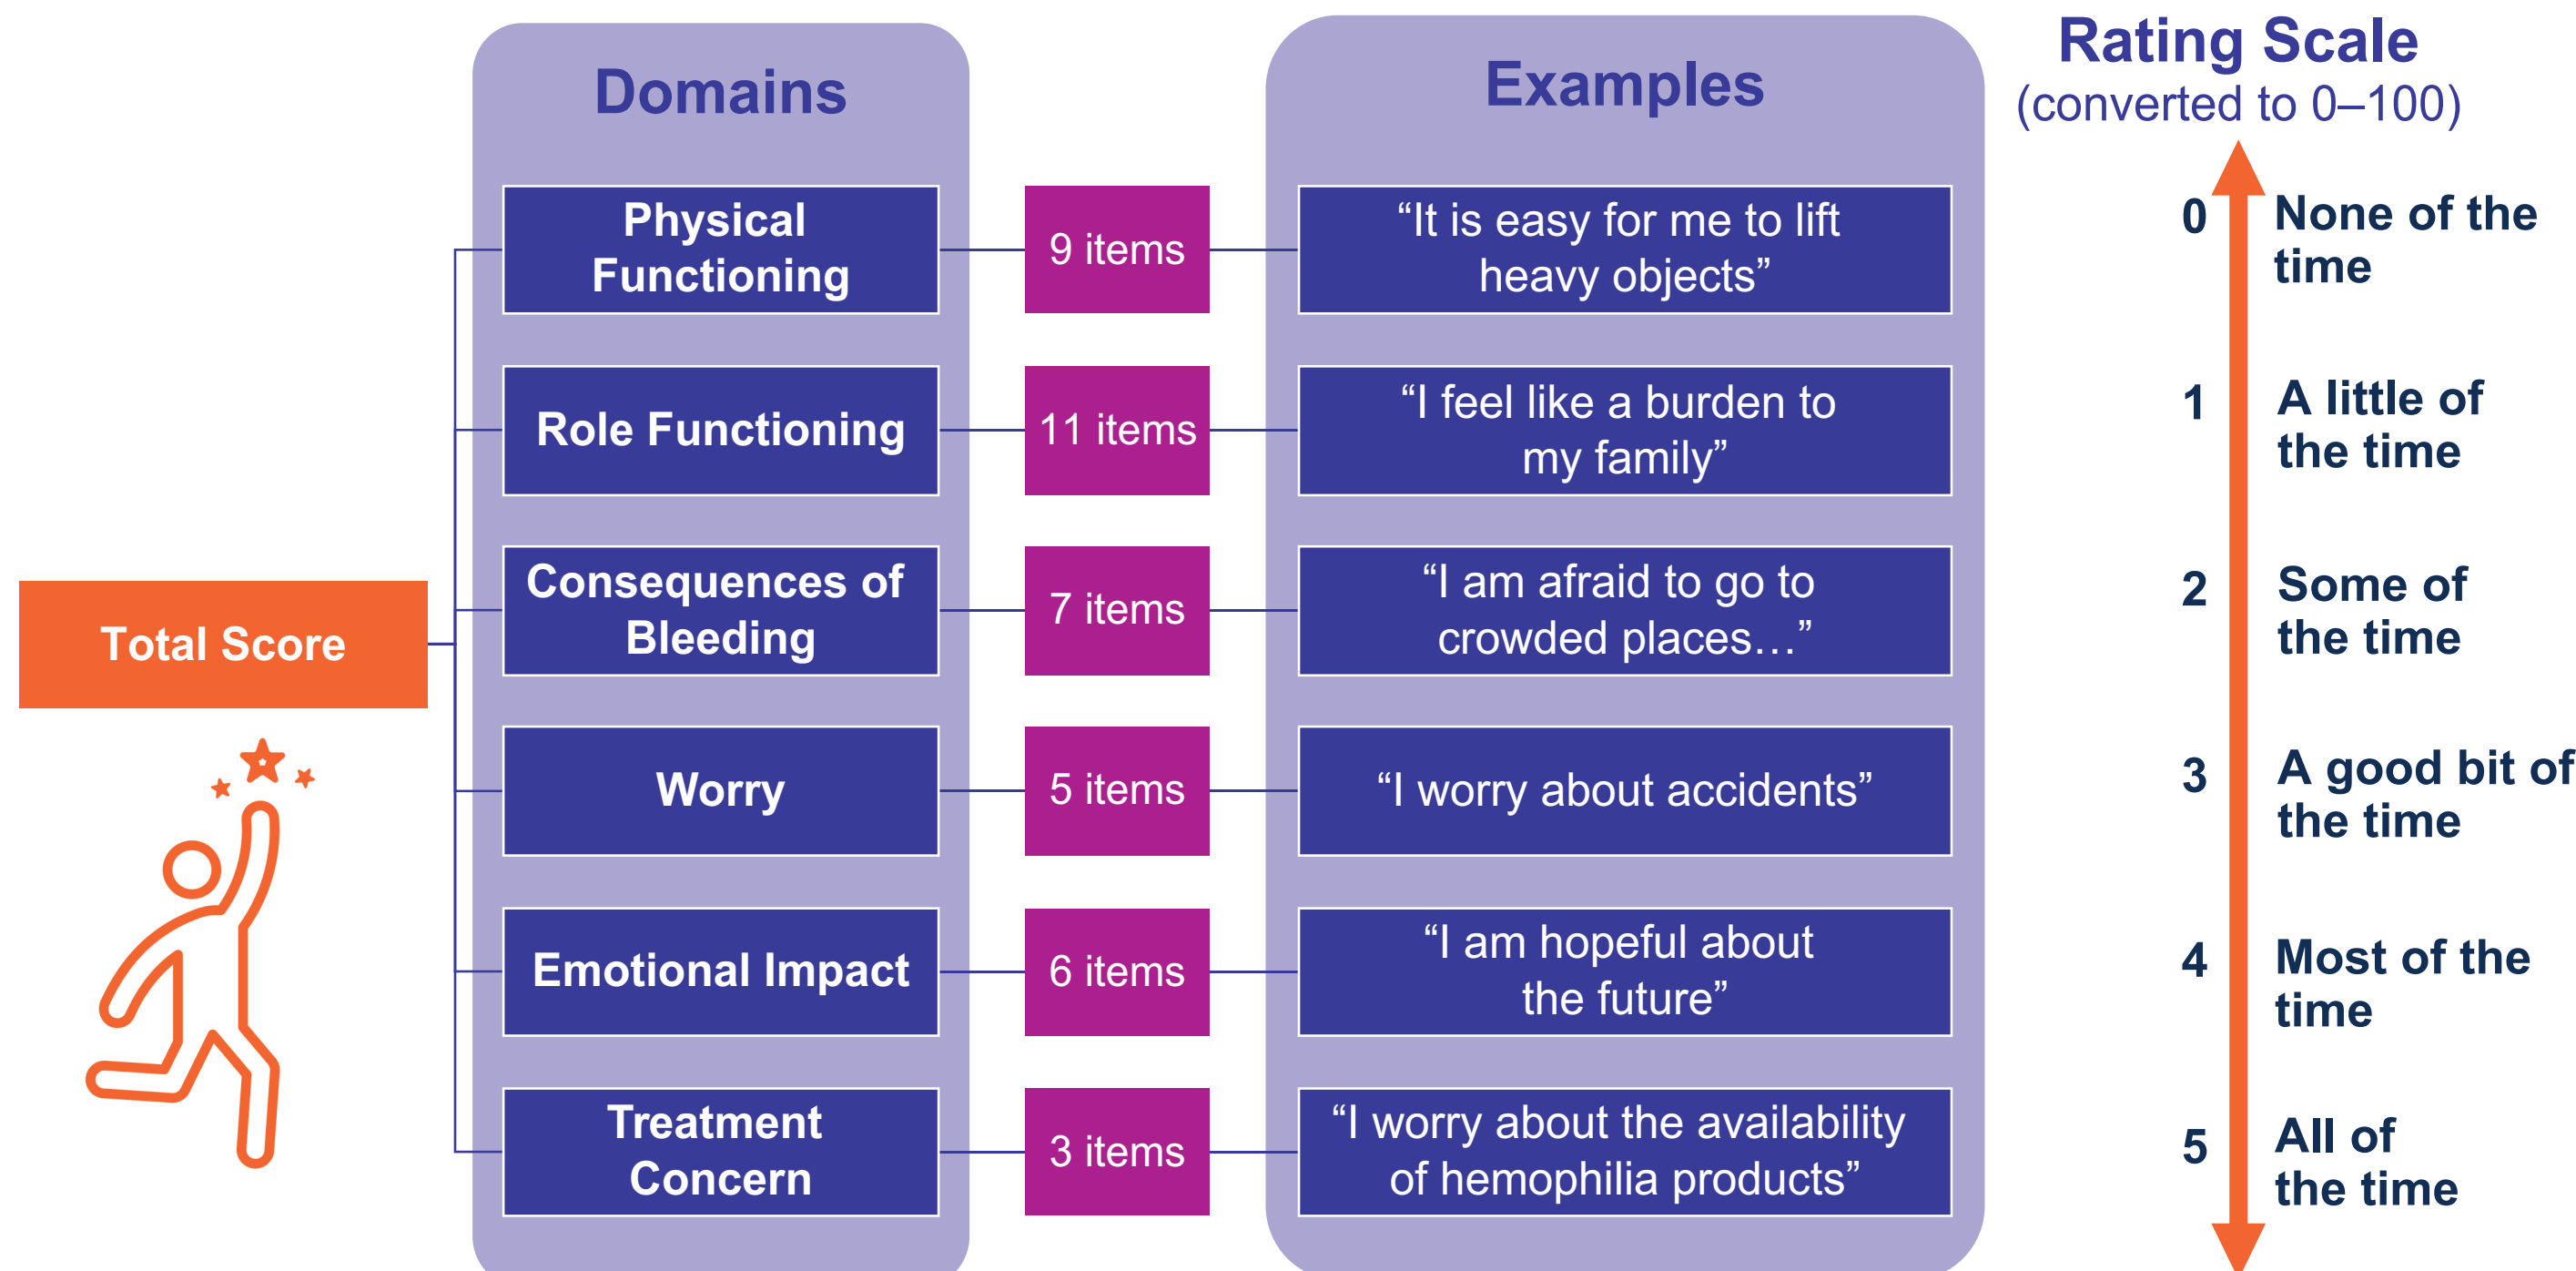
Domains

Examples

Rating Scale
(converted to 0–100)

Total Score

Physical Functioning

9 items

"It is easy for me to lift heavy objects"

Role Functioning

11 items

"I feel like a burden to my family"

Consequences of Bleeding

7 items

"I am afraid to go to crowded places…"

Worry

5 items

"I worry about accidents"

Emotional Impact

6 items

"I am hopeful about the future"

Treatment Concern

3 items

"I worry about the availability of hemophilia products"

0 None of the time

1 A little of the time

2 Some of the time

3 A good bit of the time

4 Most of the time

5 All of the time